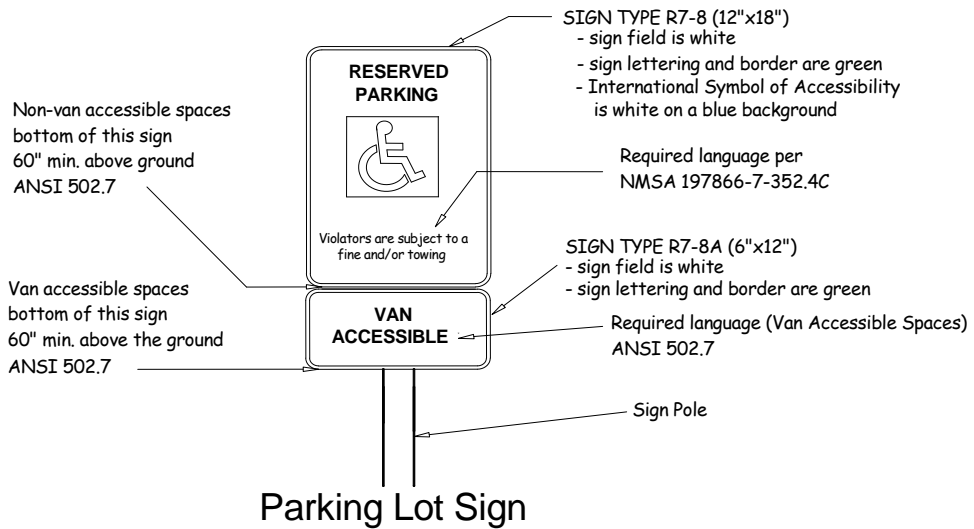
SIGN TYPE R7-8 (12"x18")
- sign field is white
- sign lettering and border are green
- International Symbol of Accessibility is white on a blue background

RESERVED PARKING

Non-van accessible spaces bottom of this sign 60" min. above ground ANSI 502.7

Required language per NMSA 197866-7-352.4C

Violators are subject to a fine and/or towing

SIGN TYPE R7-8A (6"x12")
- sign field is white
- sign lettering and border are green

Van accessible spaces bottom of this sign 60" min. above the ground ANSI 502.7

VAN ACCESSIBLE

Required language (Van Accessible Spaces) ANSI 502.7

Sign Pole

Parking Lot Sign